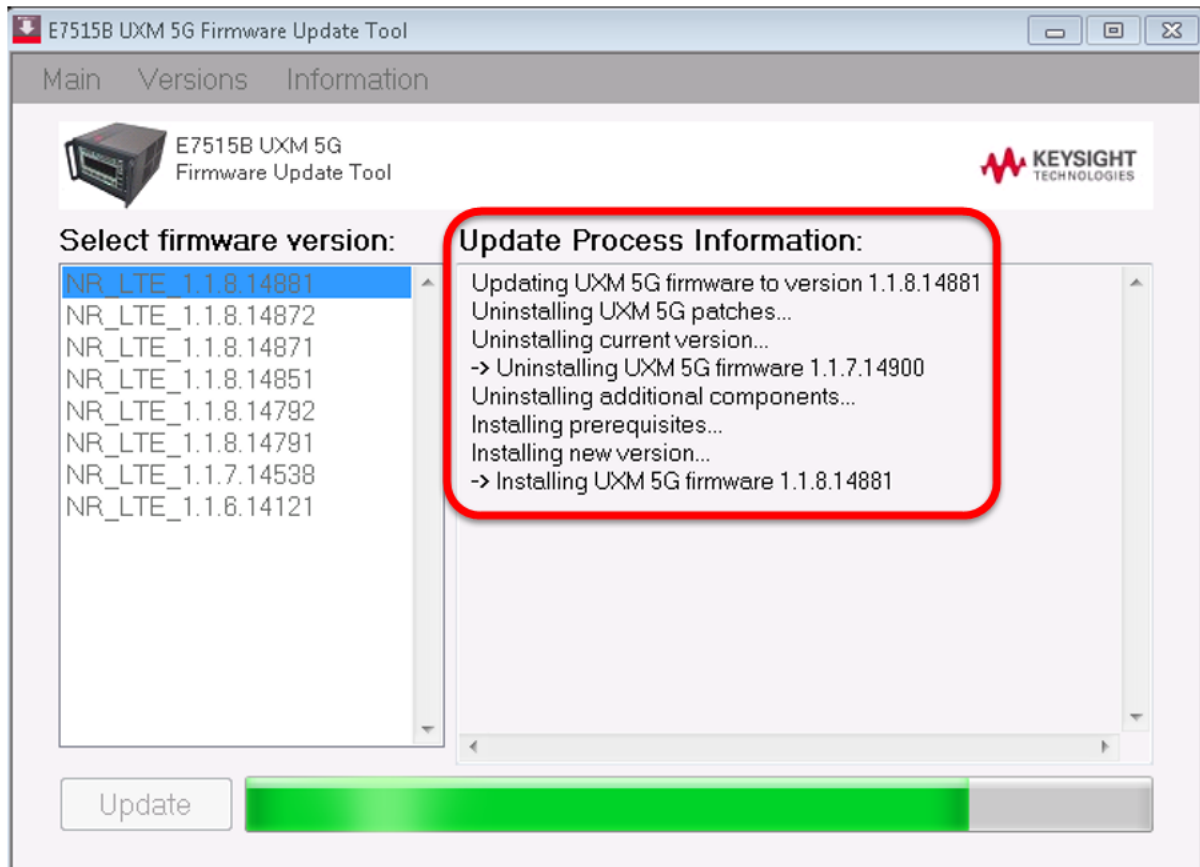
E7515B UXM 5G Firmware Update Tool

Main Versions Information

E7515B UXM 5G
Firmware Update Tool

KEYSIGHT
TECHNOLOGIES

Select firmware version:

NR_LTE_1.1.8.14881
NR_LTE_1.1.8.14872
NR_LTE_1.1.8.14871
NR_LTE_1.1.8.14851
NR_LTE_1.1.8.14792
NR_LTE_1.1.8.14791
NR_LTE_1.1.7.14538
NR_LTE_1.1.6.14121

Update Process Information:

Updating UXM 5G firmware to version 1.1.8.14881
Uninstalling UXM 5G patches...
Uninstalling current version...
-> Uninstalling UXM 5G firmware 1.1.7.14900
Uninstalling additional components...
Installing prerequisites...
Installing new version...
-> Installing UXM 5G firmware 1.1.8.14881

Update